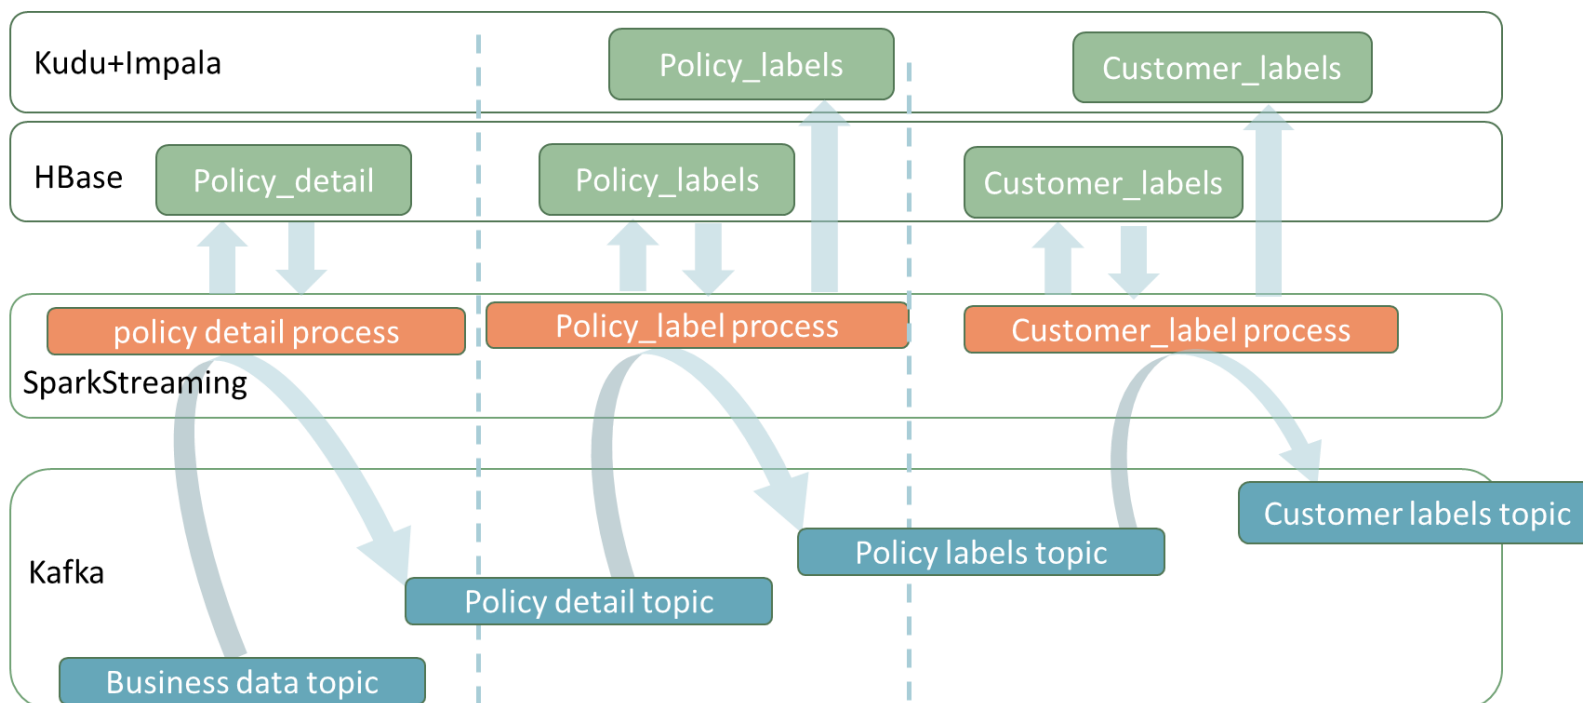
Kudu+Impala

Policy_labels

Customer_labels

HBase

Policy_detail

Policy_labels

Customer_labels

policy detail process

Policy_label process

Customer_label process

SparkStreaming

Customer labels topic

Policy labels topic

Kafka

Policy detail topic

Business data topic